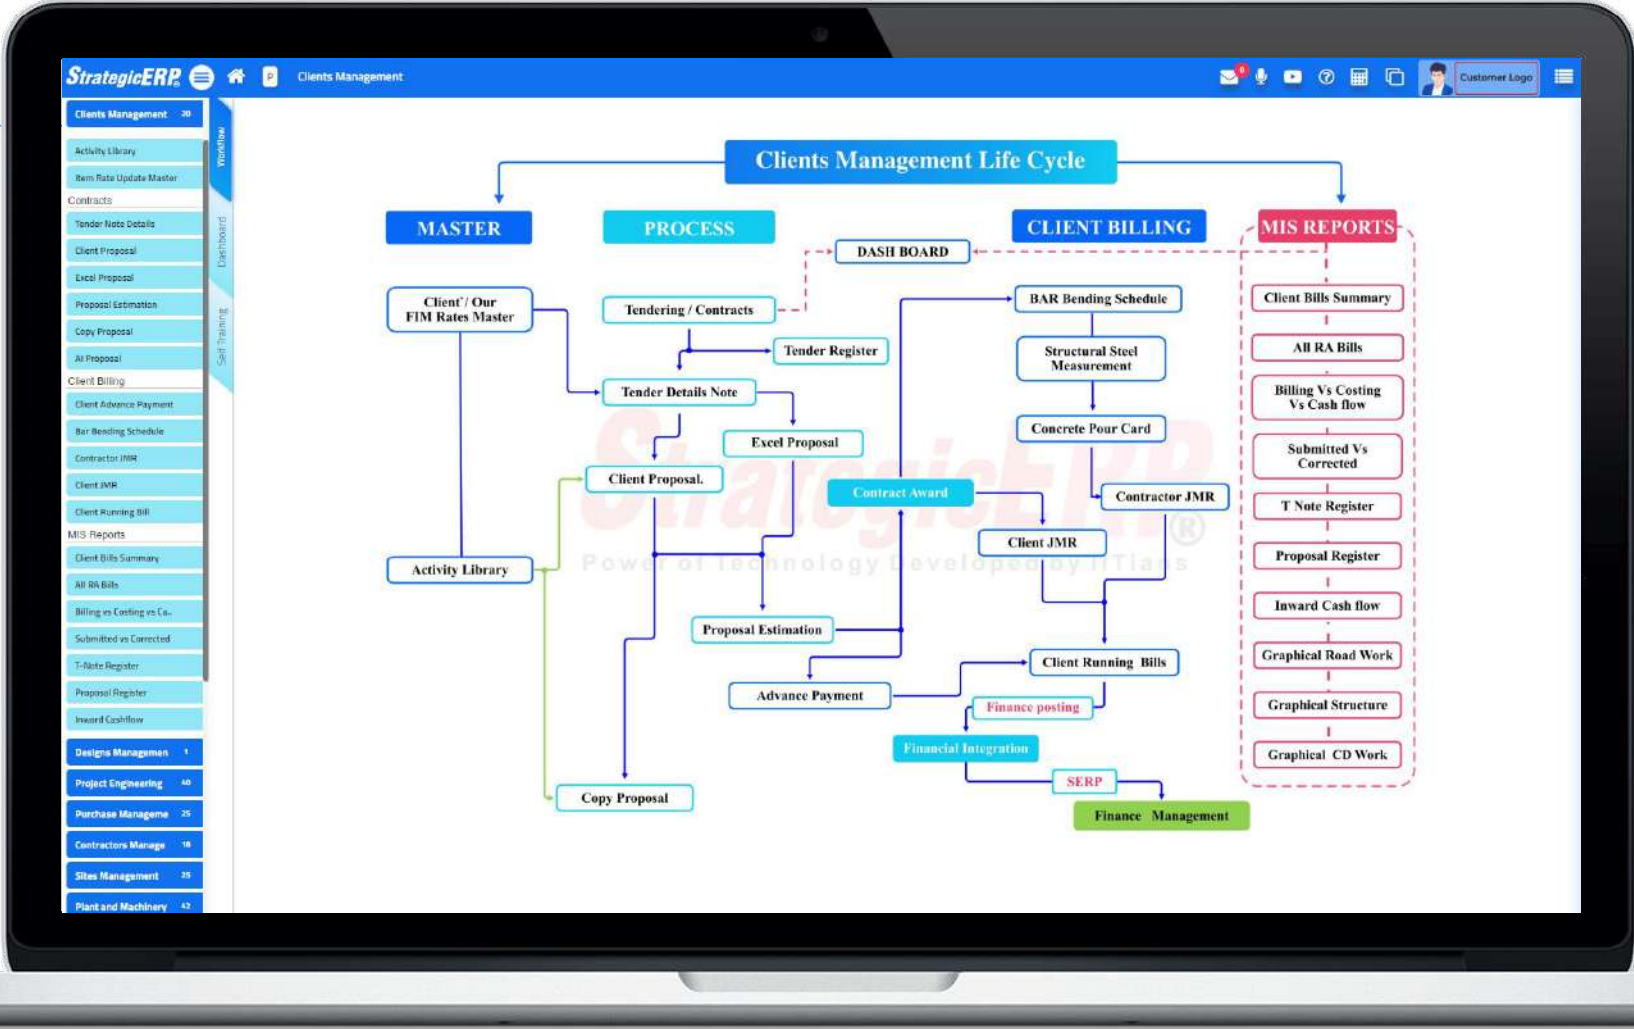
StrategicERP Clients Management

Customer Logo

Clients Management 30

Activity Library
Item Rate Update Master
Contracts
Tender Note Details
Client Proposal
Excel Proposal
Proposal Estimation
Copy Proposal
AI Proposal
Client Billing
Client Advance Payment
Bar Bending Schedule
Contractor JMR
Client JMR
Client Running Bill
MIS Reports
Client Bills Summary
All RA Bills
Billing vs Costing vs Ca..
Submitted vs Corrected
T-Note Register
Proposal Register
Inward Cashflow

Designs Managemen 1
Project Engineering 40
Purchase Manageme 25
Contractors Manage 18
Sites Management 25
Plant and Machinery 42

Workflow
Dashboard
Self Training

Clients Management Life Cycle

MASTER
PROCESS
CLIENT BILLING
MIS REPORTS

DASH BOARD

Client / Our FIM Rates Master
Activity Library

Tendering / Contracts
Tender Register
Tender Details Note
Excel Proposal
Client Proposal.
Proposal Estimation
Advance Payment
Copy Proposal
Contract Award

BAR Bending Schedule
Structural Steel Measurement
Concrete Pour Card
Contractor JMR
Client JMR
Client Running Bills
Finance posting
Financial Integration
SERP
Finance Management

Client Bills Summary
All RA Bills
Billing Vs Costing Vs Cash flow
Submitted Vs Corrected
T Note Register
Proposal Register
Inward Cash flow
Graphical Road Work
Graphical Structure
Graphical CD Work

StrategicERP®
Power of Technology Developed by ITians